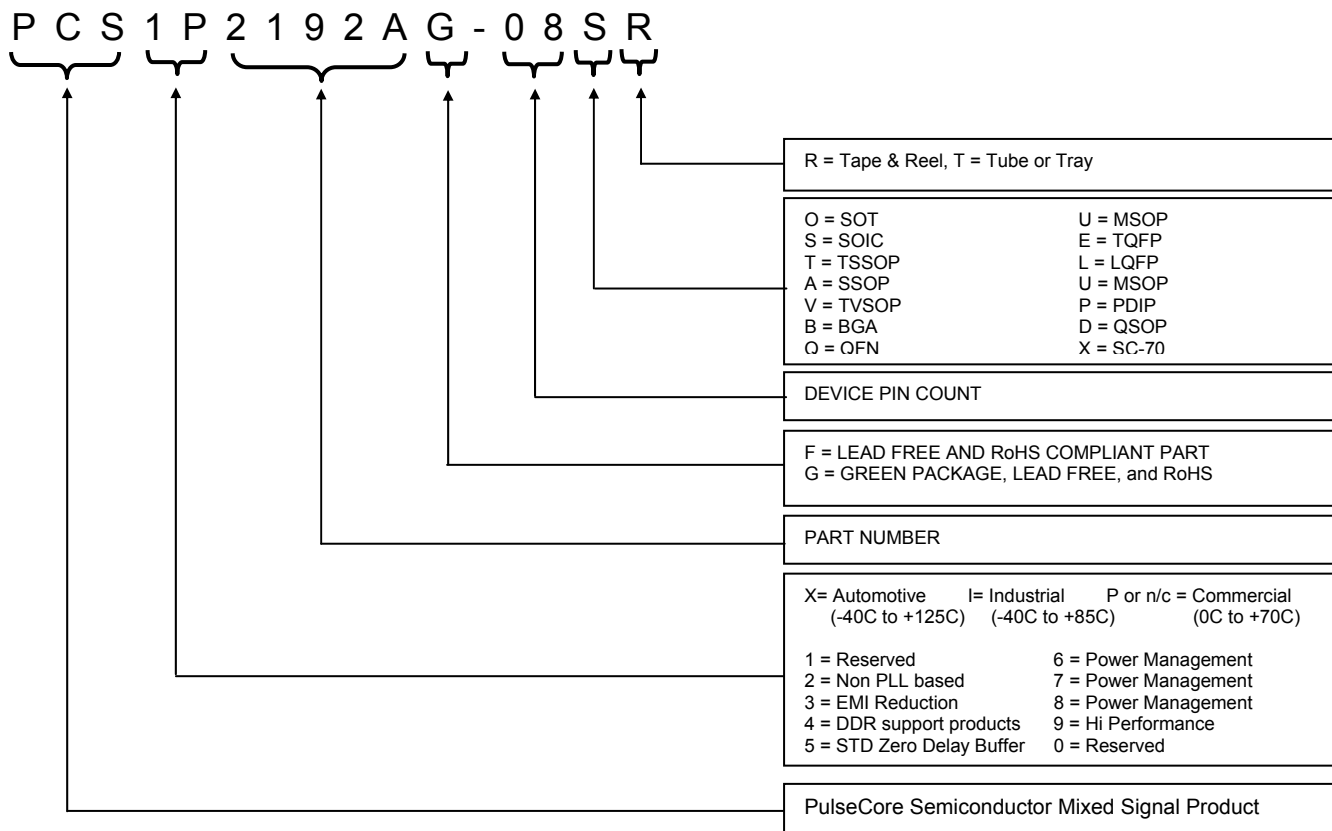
P C S 1 P 2 1 9 2 A G - 0 8 S R

R = Tape & Reel, T = Tube or Tray

O = SOT
S = SOIC
T = TSSOP
A = SSOP
V = TVSOP
B = BGA
Q = QFN

U = MSOP
E = TQFP
L = LQFP
U = MSOP
P = PDIP
D = QSOP
X = SC-70

DEVICE PIN COUNT

F = LEAD FREE AND RoHS COMPLIANT PART
G = GREEN PACKAGE, LEAD FREE, and RoHS

PART NUMBER

X= Automotive (-40C to +125C)
I= Industrial (-40C to +85C)
P or n/c = Commercial (0C to +70C)

1 = Reserved
2 = Non PLL based
3 = EMI Reduction
4 = DDR support products
5 = STD Zero Delay Buffer

6 = Power Management
7 = Power Management
8 = Power Management
9 = Hi Performance
0 = Reserved

PulseCore Semiconductor Mixed Signal Product